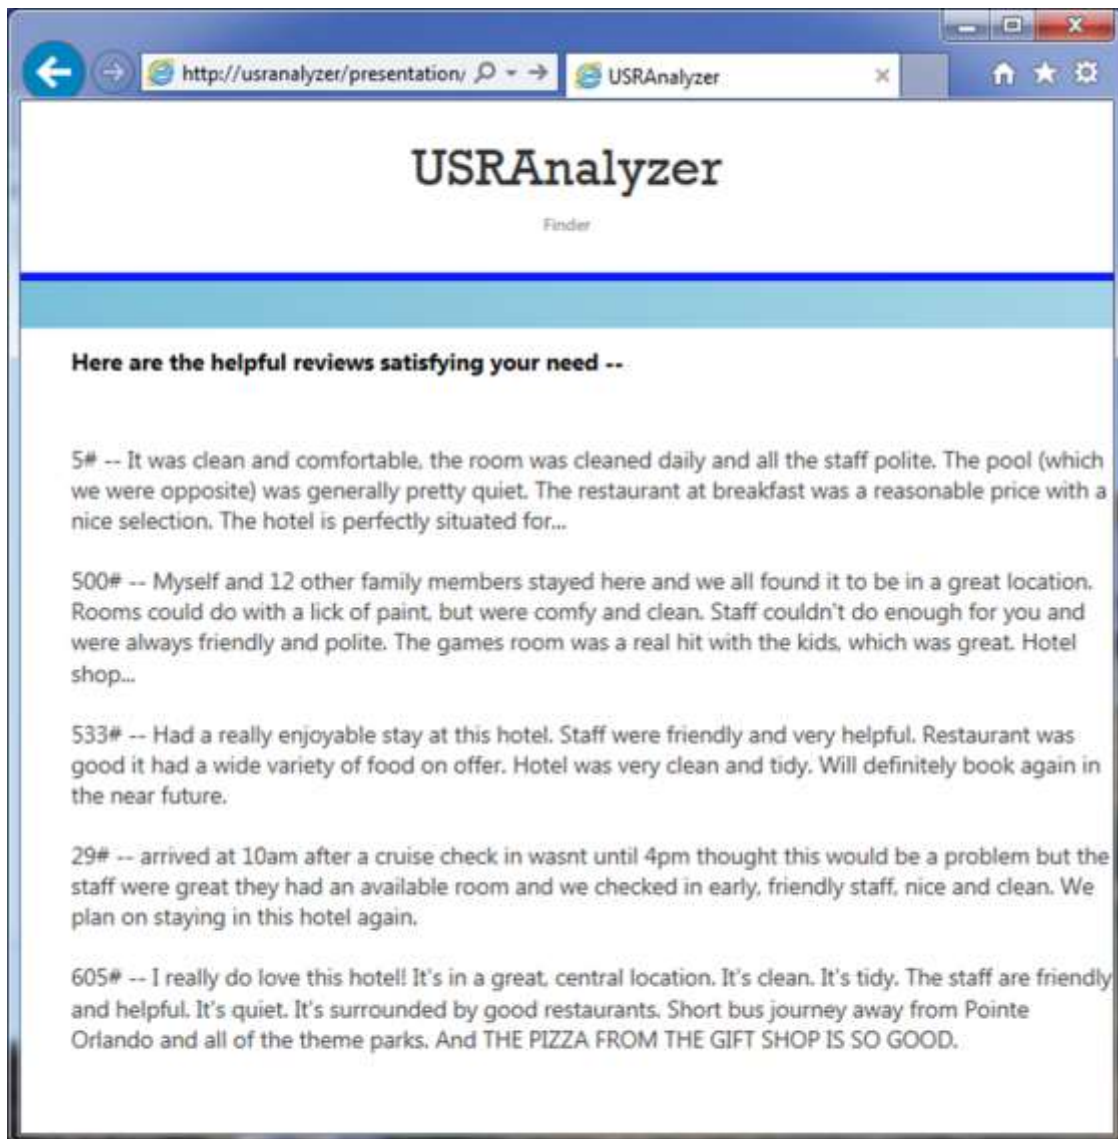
http://usranalyzer/presentation/

USRAnalyzer

USRAnalyzer

Finder

Here are the helpful reviews satisfying your need --

5# -- It was clean and comfortable, the room was cleaned daily and all the staff polite. The pool (which we were opposite) was generally pretty quiet. The restaurant at breakfast was a reasonable price with a nice selection. The hotel is perfectly situated for...

500# -- Myself and 12 other family members stayed here and we all found it to be in a great location. Rooms could do with a lick of paint, but were comfy and clean. Staff couldn't do enough for you and were always friendly and polite. The games room was a real hit with the kids, which was great. Hotel shop...

533# -- Had a really enjoyable stay at this hotel. Staff were friendly and very helpful. Restaurant was good it had a wide variety of food on offer. Hotel was very clean and tidy. Will definitely book again in the near future.

29# -- arrived at 10am after a cruise check in wasnt until 4pm thought this would be a problem but the staff were great they had an available room and we checked in early, friendly staff, nice and clean. We plan on staying in this hotel again.

605# -- I really do love this hotel! It's in a great, central location. It's clean. It's tidy. The staff are friendly and helpful. It's quiet. It's surrounded by good restaurants. Short bus journey away from Pointe Orlando and all of the theme parks. And THE PIZZA FROM THE GIFT SHOP IS SO GOOD.